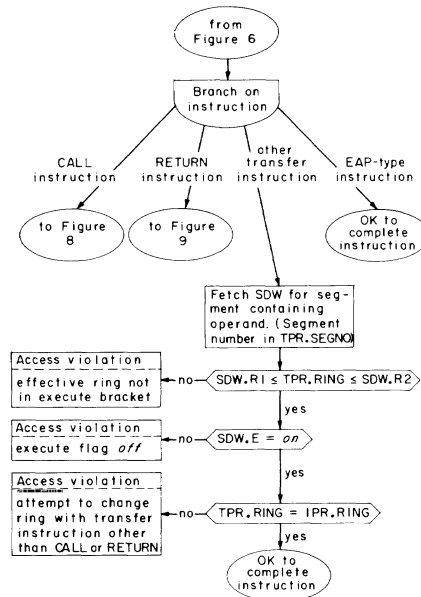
from Figure 6

Branch on instruction

CALL instruction

RETURN instruction

other transfer instruction

EAP-type instruction

to Figure 8

to Figure 9

OK to complete instruction

Fetch SDW for segment containing operand. (Segment number in TPR.SEGNO)

Access violation

effective ring not in execute bracket

no

SDW.R1 ≤ TPR.RING ≤ SDW.R2

yes

Access violation

execute flag *off*

no

SDW.E = *on*

yes

Access violation

attempt to change ring with transfer instruction other than CALL or RETURN

no

TPR.RING = IPR.RING

yes

OK to complete instruction